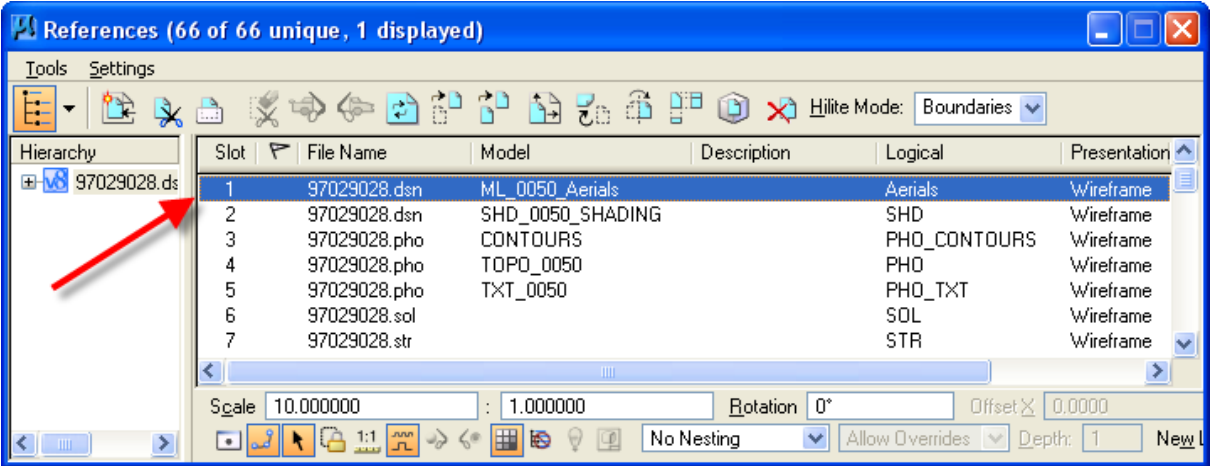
References (66 of 66 unique, 1 displayed)

Tools Settings

Hilite Mode: Boundaries

Hierarchy

97029028.ds

| Slot | File Name | Model | Description | Logical | Presentation |
|---|---|---|---|---|---|
| 1 | 97029028.dsn | ML_0050_Aerials | | Aerials | Wireframe |
| 2 | 97029028.dsn | SHD_0050_SHADING | | SHD | Wireframe |
| 3 | 97029028.pho | CONTOURS | | PHO_CONTOURS | Wireframe |
| 4 | 97029028.pho | TOPO_0050 | | PHO | Wireframe |
| 5 | 97029028.pho | TXT_0050 | | PHO_TXT | Wireframe |
| 6 | 97029028.sol | | | SOL | Wireframe |
| 7 | 97029028.str | | | STR | Wireframe |

Scale 10.000000 : 1.000000 Rotation 0° Offset X 0.0000

1:1 No Nesting Allow Overrides Depth: 1 New L